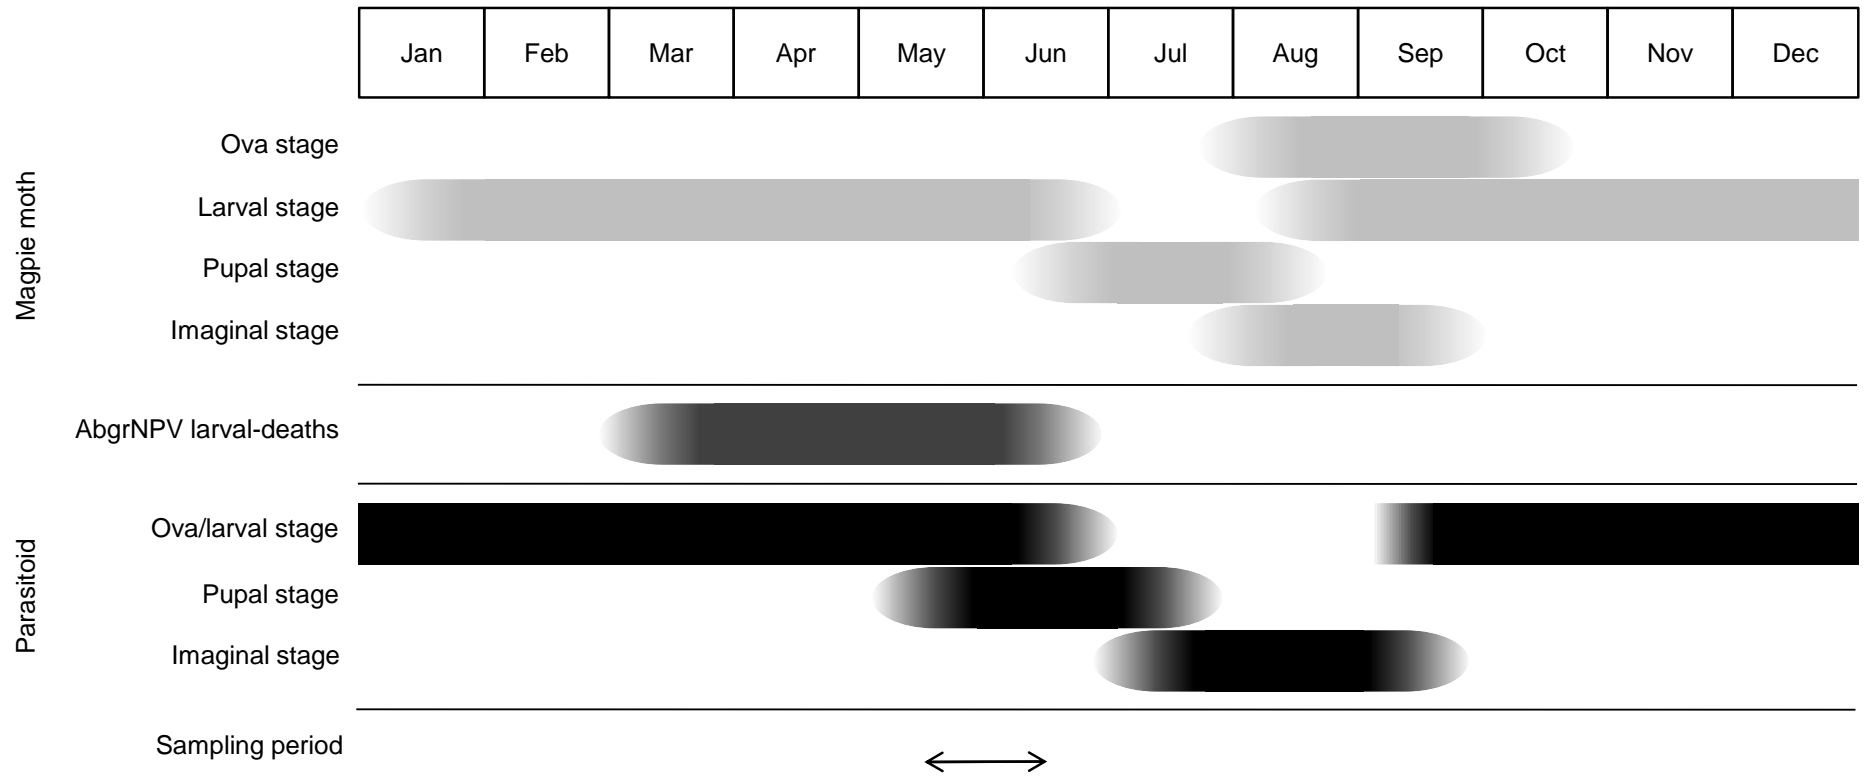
| Jan | Feb | Mar | Apr | May | Jun | Jul | Aug | Sep | Oct | Nov | Dec |
|---|---|---|---|---|---|---|---|---|---|---|---|

Magpie moth

Ova stage

Larval stage

Pupal stage

Imaginal stage

AbgrNPV larval-deaths

Parasitoid

Ova/larval stage

Pupal stage

Imaginal stage

Sampling period